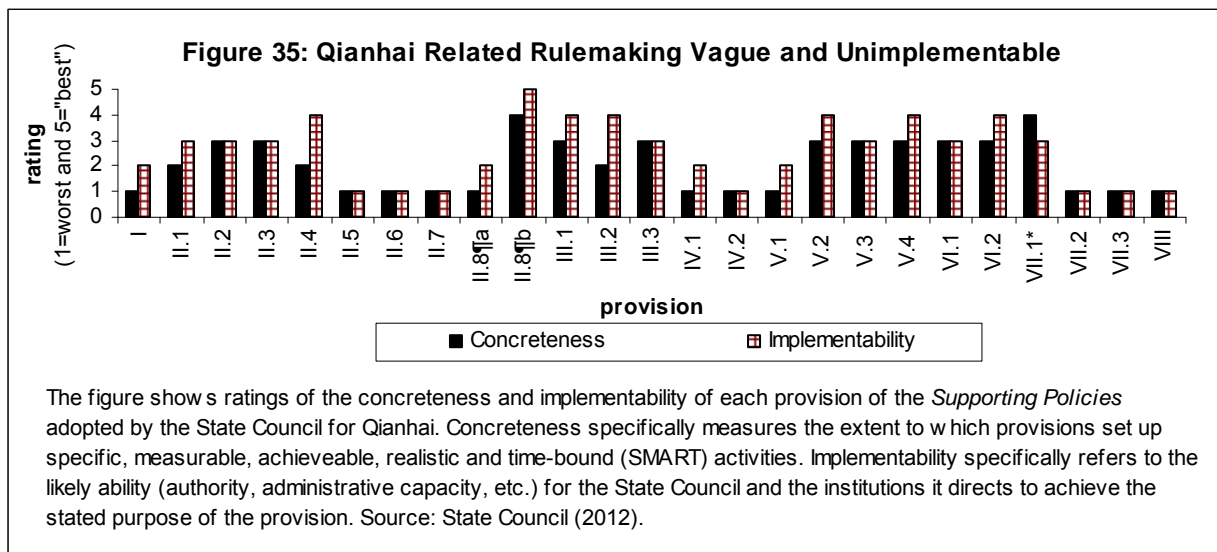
Figure 35: Qianhai Related Rulemaking Vague and Unimplementable

rating (1=worst and 5="best")

5
4
3
2
1
0

I
II.1
II.2
II.3
II.4
II.5
II.6
II.7
II.8¶a
II.8¶b
III.1
III.2
III.3
IV.1
IV.2
V.1
V.2
V.3
V.4
VI.1
VI.2
VII.1*
VII.2
VII.3
VIII

provision

Concreteness
Implementability

The figure show s ratings of the concreteness and implementability of each provision of the *Supporting Policies* adopted by the State Council for Qianhai. Concreteness specifically measures the extent to w hich provisions set up specific, measurable, achieveable, realistic and time-bound (SMART) activities. Implementability specifically refers to the likely ability (authority, administrative capacity, etc.) for the State Council and the institutions it directs to achieve the stated purpose of the provision. Source: State Council (2012).